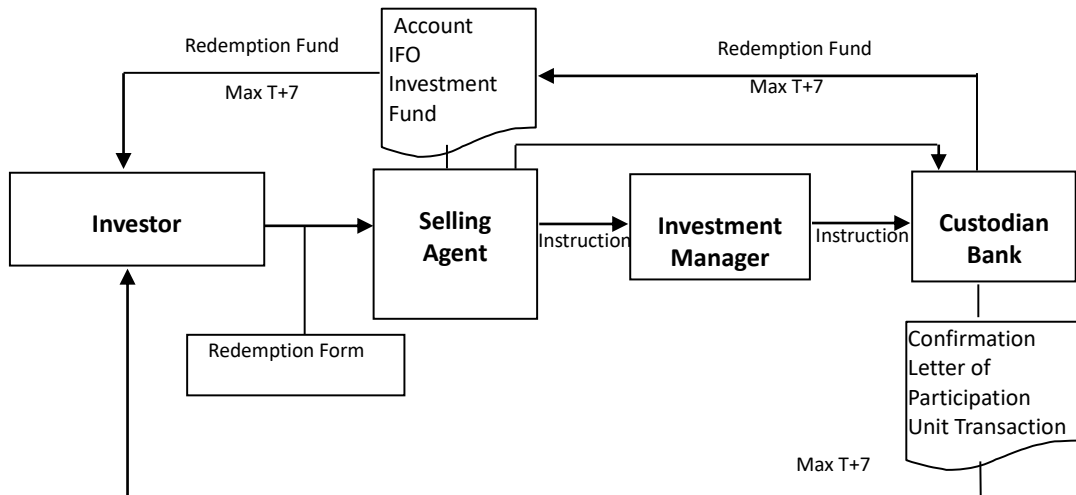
Redemption Fund

Max T+7

Account IFO Investment Fund

Redemption Fund

Max T+7

Investor

Selling Agent

Instruction

Investment Manager

Instruction

Custodian Bank

Redemption Form

Confirmation Letter of Participation Unit Transaction

Max T+7